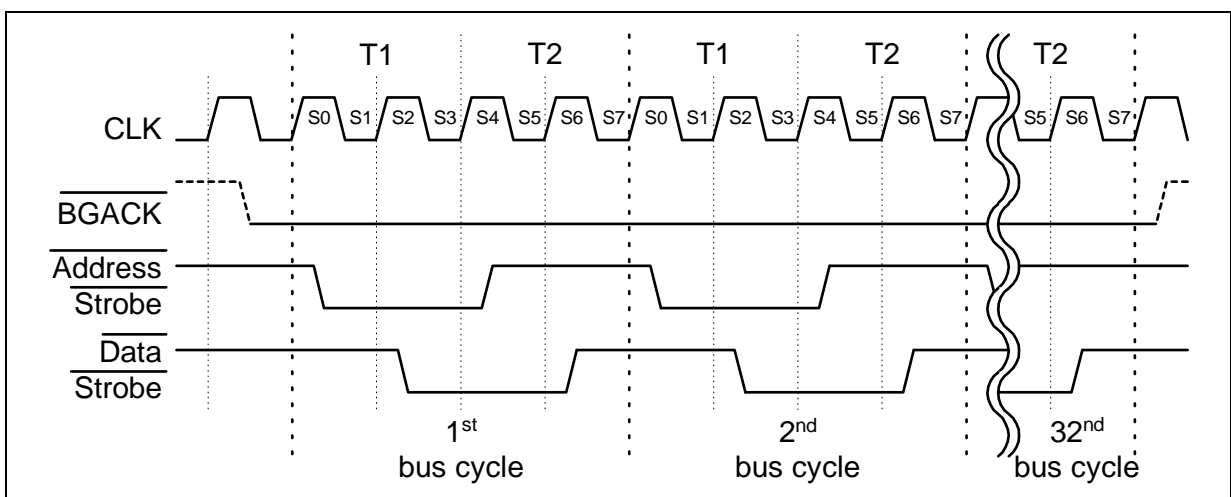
T1 T2 T1 T2 T2

CLK S0 S1 S2 S3 S4 S5 S6 S7 S0 S1 S2 S3 S4 S5 S6 S7 S5 S6 S7

$\overline{\text{BGACK}}$

$\overline{\text{Address Strobe}}$

$\overline{\text{Data Strobe}}$

1$^{st}$ bus cycle

2$^{nd}$ bus cycle

32$^{nd}$ bus cycle